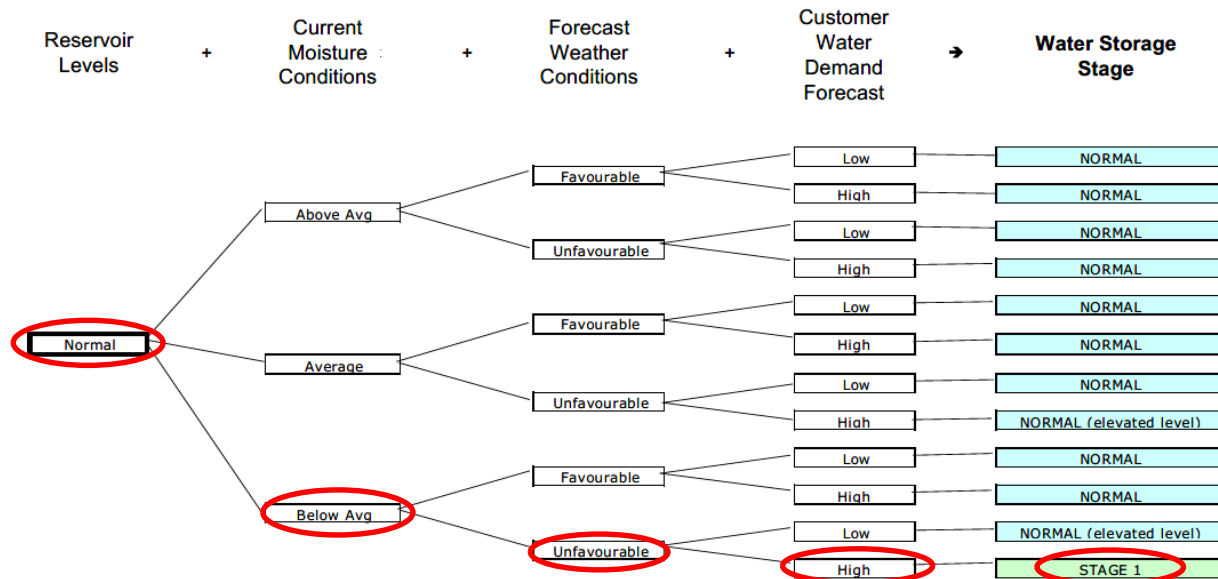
Reservoir Levels + Current Moisture Conditions + Forecast Weather Conditions + Customer Water Demand Forecast ➔ Water Storage Stage

Normal

Above Avg

Average

Below Avg

Favourable

Unfavourable

Favourable

Unfavourable

Favourable

Unfavourable

Low
High
Low
High
Low
High
Low
High
Low
High
Low
High

NORMAL
NORMAL
NORMAL
NORMAL
NORMAL
NORMAL
NORMAL
NORMAL (elevated level)
NORMAL
NORMAL
NORMAL (elevated level)
STAGE 1